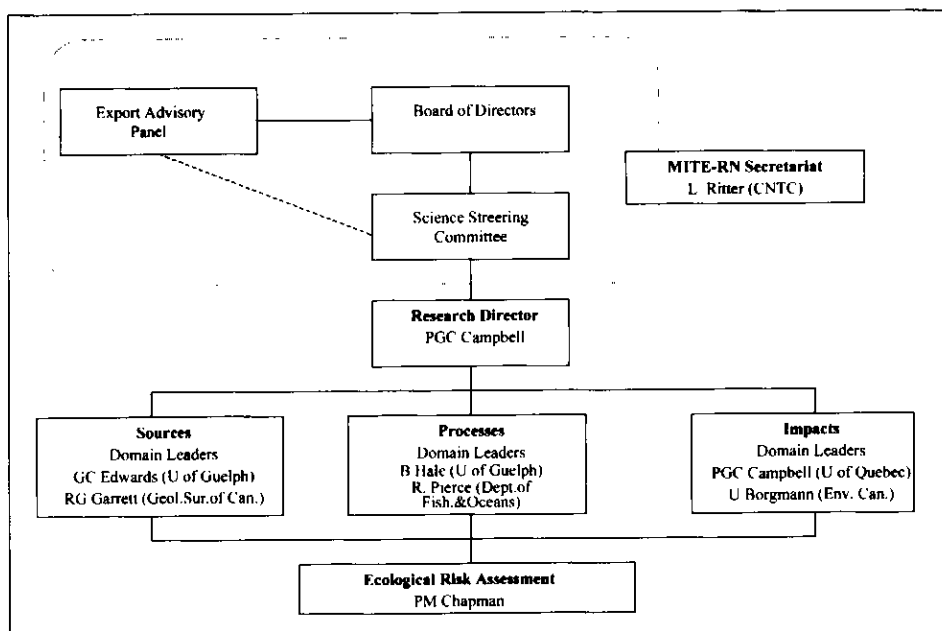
Export Advisory Panel

Board of Directors

MITE-RN Secretariat
L. Ritter (CNTC)

Science Streering Committee

Research Director
PGC Campbell

Sources
Domain Leaders
GC Edwards (U of Guelph)
RG Garrett (Geol.Sur.of Can.)

Processes
Domain Leaders
B Hale (U of Guelph)
R. Pierce (Dept.of Fish.&Oceans)

Impacts
Domain Leaders
PGC Campbell (U of Quebec)
U Borgmann (Env. Can.)

Ecological Risk Assessment
PM Chapman